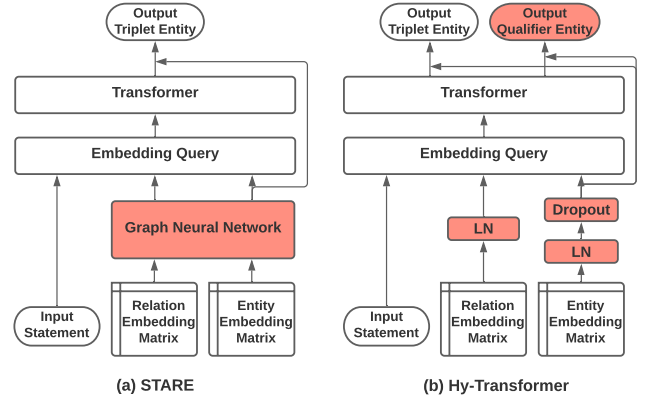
Output Triplet Entity

Transformer

Embedding Query

Graph Neural Network

Input Statement

Relation Embedding Matrix

Entity Embedding Matrix

(a) STARE

Output Triplet Entity

Output Qualifier Entity

Transformer

Embedding Query

LN

Dropout

LN

Input Statement

Relation Embedding Matrix

Entity Embedding Matrix

(b) Hy-Transformer